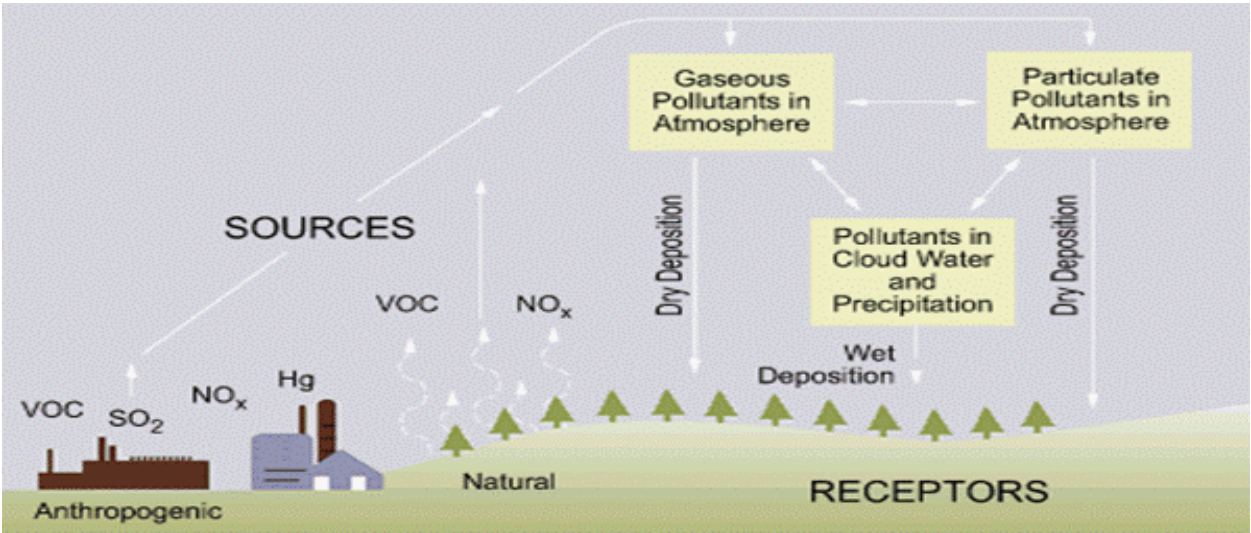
Gaseous Pollutants in Atmosphere

Particulate Pollutants in Atmosphere

SOURCES

Dry Deposition

Pollutants in Cloud Water and Precipitation

Dry Deposition

VOC

$NO_x$

Wet Deposition

VOC

$SO_2$

$NO_x$

Hg

Natural

RECEPTORS

Anthropogenic